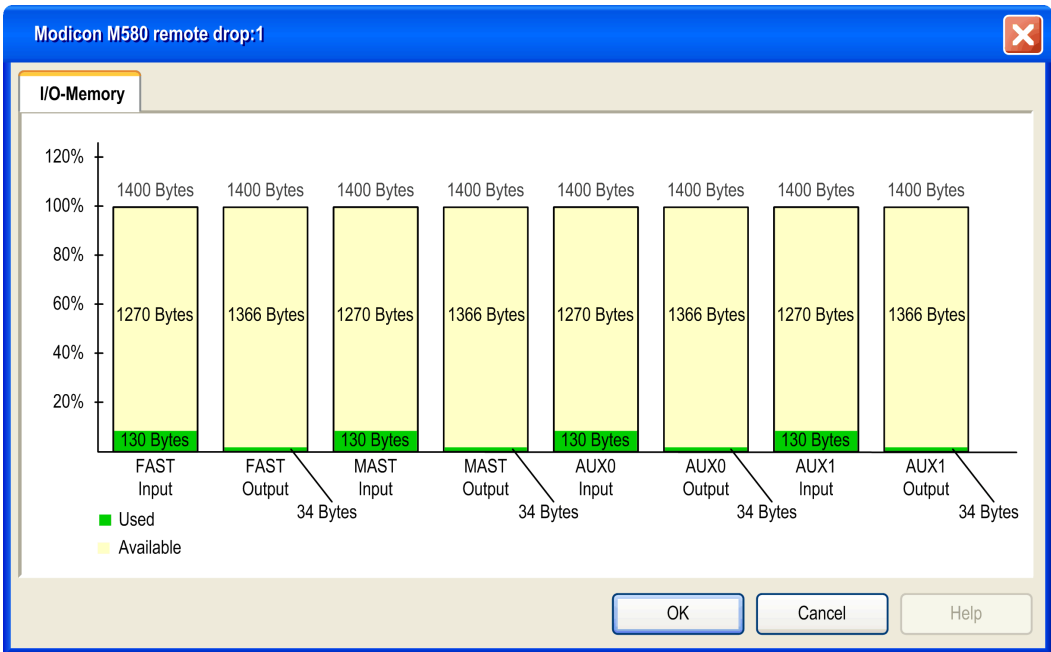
Modicon M580 remote drop:1

I/O-Memory

120%
100%
80%
60%
40%
20%

1400 Bytes
1270 Bytes
130 Bytes
FAST Input

1400 Bytes
1366 Bytes
FAST Output
34 Bytes

1400 Bytes
1270 Bytes
130 Bytes
MAST Input

1400 Bytes
1366 Bytes
MAST Output
34 Bytes

1400 Bytes
1270 Bytes
130 Bytes
AUX0 Input

1400 Bytes
1366 Bytes
AUX0 Output
34 Bytes

1400 Bytes
1270 Bytes
130 Bytes
AUX1 Input

1400 Bytes
1366 Bytes
AUX1 Output
34 Bytes

Used
Available

OK
Cancel
Help